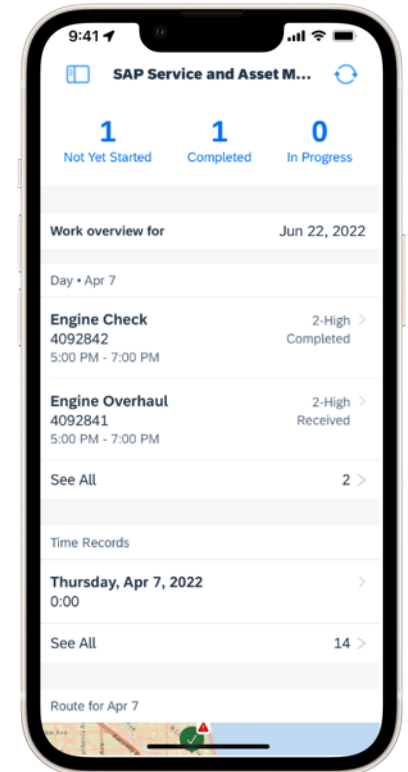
9:41

SAP Service and Asset M...

1
Not Yet Started

1
Completed

0
In Progress

Work overview for
Jun 22, 2022

Day • Apr 7

Engine Check
4092842
5:00 PM - 7:00 PM
2-High
Completed

Engine Overhaul
4092841
5:00 PM - 7:00 PM
2-High
Received

See All
2

Time Records

Thursday, Apr 7, 2022
0:00

See All
14

Route for Apr 7